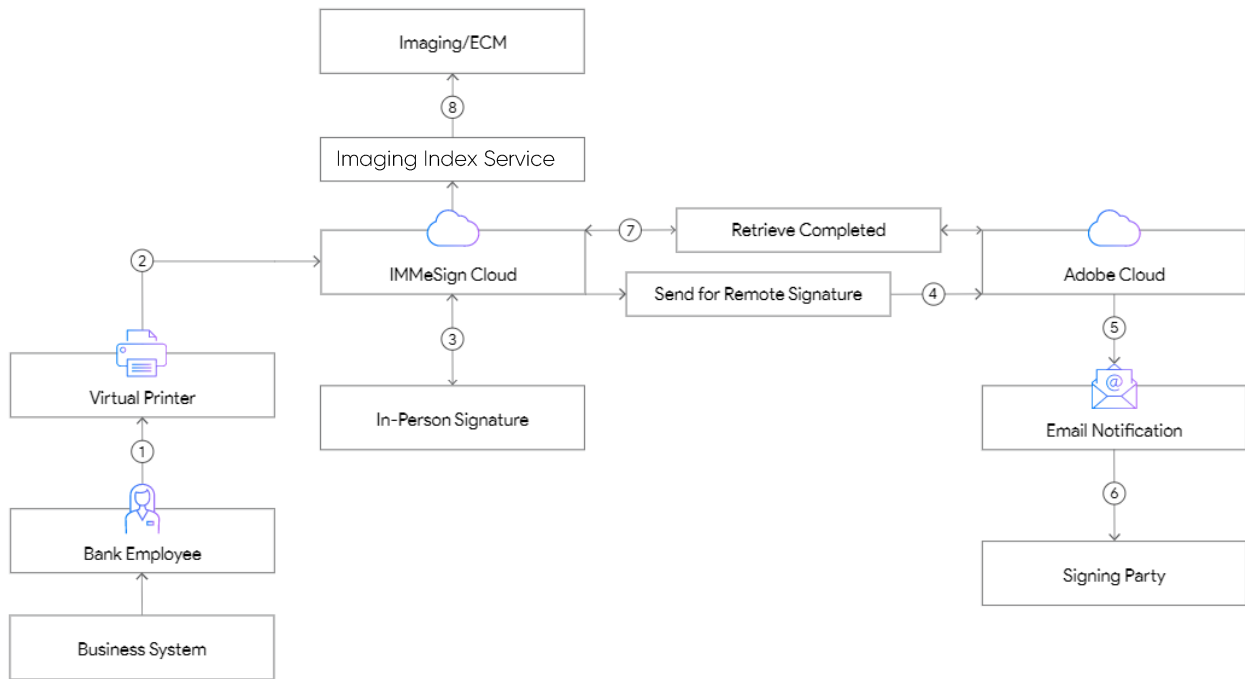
Imaging/ECM

8

Imaging Index Service

2

IMMeSign Cloud

7

Retrieve Completed

Send for Remote Signature

4

Adobe Cloud

3

5

Virtual Printer

In-Person Signature

Email Notification

1

6

Bank Employee

Signing Party

Business System